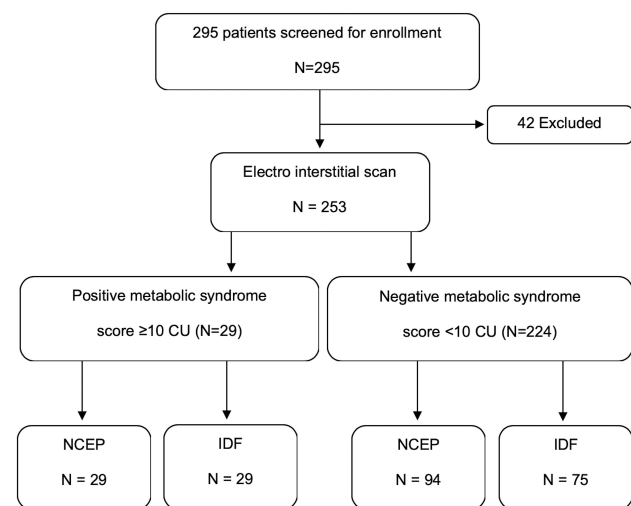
295 patients screened for enrollment

N=295

42 Excluded

Electro interstitial scan

N = 253

Positive metabolic syndrome

score ≥10 CU (N=29)

Negative metabolic syndrome

score <10 CU (N=224)

NCEP

N = 29

IDF

N = 29

NCEP

N = 94

IDF

N = 75